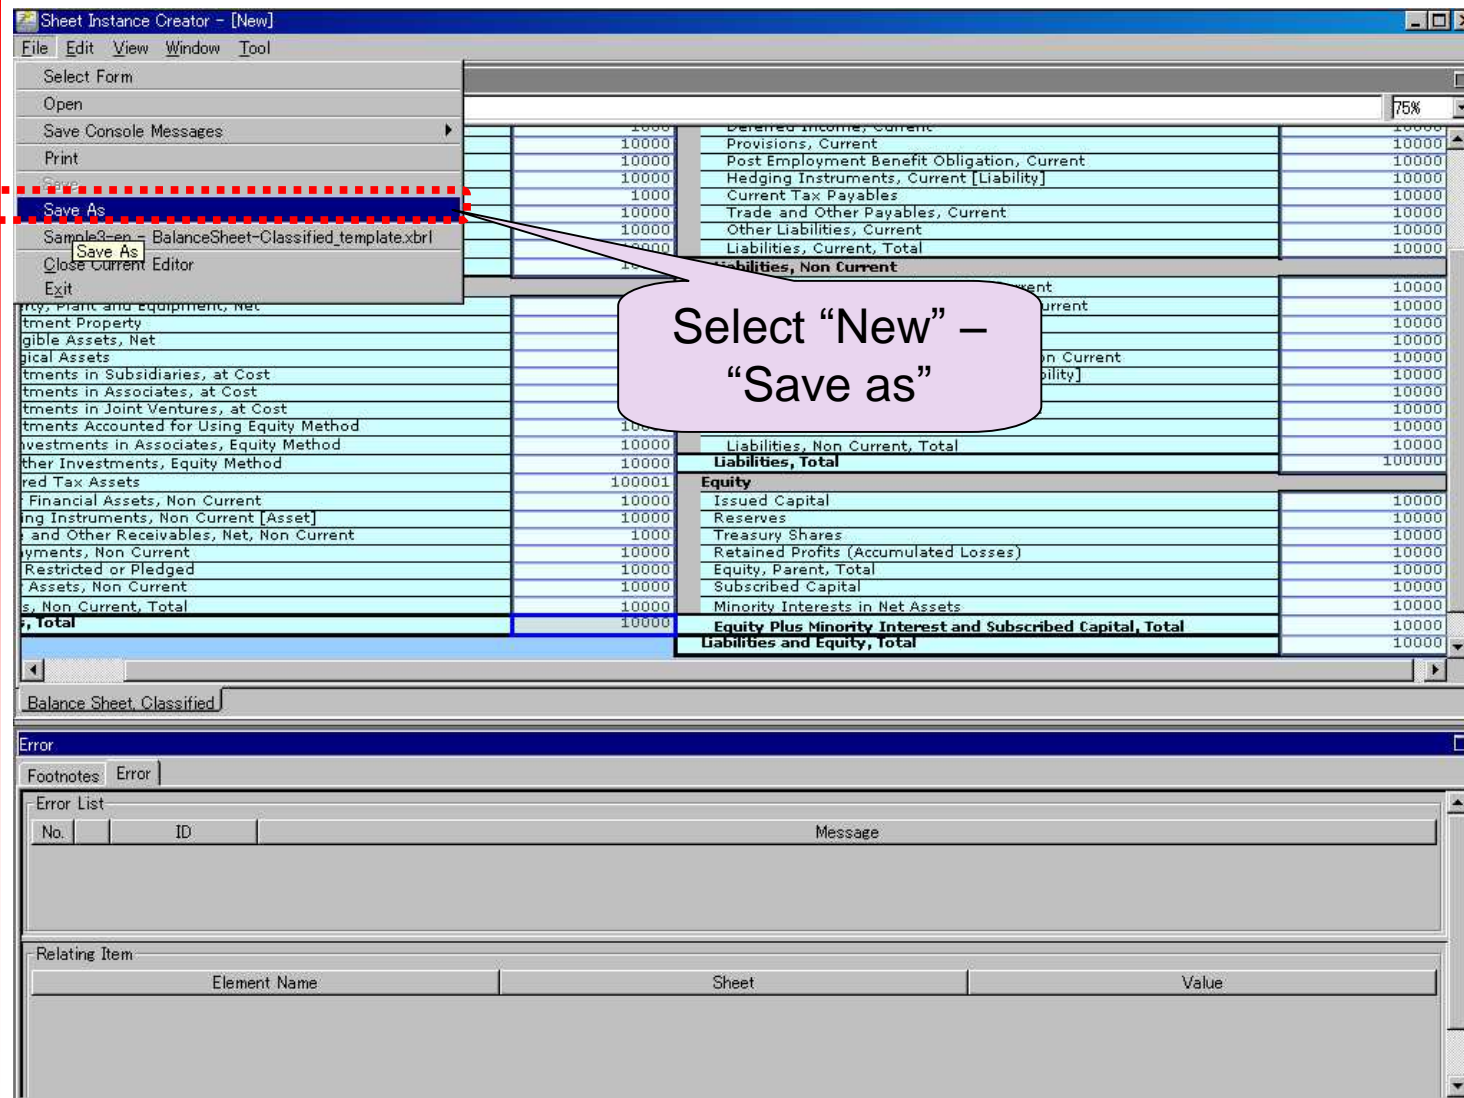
Sheet Instance Creator - [New]

File Edit View Window Tool

Select Form
Open
Save Console Messages
Print
Save
Save As
Sample3-en - BalanceSheet-Classified_template.xbrl
Save As
Close Current Editor
Exit

75%

| | |
|---|---|
| | 10000 |
| | 10000 |
| | 1000 |
| | 10000 |
| | 10000 |
| rty, Plant and Equipment, Net | |
| tment Property | |
| gible Assets, Net | |
| gical Assets | |
| tments in Subsidiaries, at Cost | |
| tments in Associates, at Cost | |
| tments in Joint Ventures, at Cost | |
| tments Accounted for Using Equity Method | 10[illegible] |
| nvestments in Associates, Equity Method | 10000 |
| ther Investments, Equity Method | 10000 |
| red Tax Assets | 100001 |
| Financial Assets, Non Current | 10000 |
| ing Instruments, Non Current [Asset] | 10000 |
| and Other Receivables, Net, Non Current | 1000 |
| yments, Non Current | 10000 |
| Restricted or Pledged | 10000 |
| Assets, Non Current | 10000 |
| s, Non Current, Total | 10000 |
| , Total | 10000 |

| | |
|---|---|
| Deferred Income, Current | 10000 |
| Provisions, Current | 10000 |
| Post Employment Benefit Obligation, Current | 10000 |
| Hedging Instruments, Current [Liability] | 10000 |
| Current Tax Payables | 10000 |
| Trade and Other Payables, Current | 10000 |
| Other Liabilities, Current | 10000 |
| Liabilities, Current, Total | 10000 |
| Liabilities, Non Current | |
| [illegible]rent | 10000 |
| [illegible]urrent | 10000 |
| | 10000 |
| | 10000 |
| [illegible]n Current | 10000 |
| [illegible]bility] | 10000 |
| | 10000 |
| | 10000 |
| | 10000 |
| Liabilities, Non Current, Total | 10000 |
| Liabilities, Total | 100000 |
| Equity | |
| Issued Capital | 10000 |
| Reserves | 10000 |
| Treasury Shares | 10000 |
| Retained Profits (Accumulated Losses) | 10000 |
| Equity, Parent, Total | 10000 |
| Subscribed Capital | 10000 |
| Minority Interests in Net Assets | 10000 |
| Equity Plus Minority Interest and Subscribed Capital, Total | 10000 |
| Liabilities and Equity, Total | 10000 |

Select “New” – “Save as”

Balance Sheet, Classified

Error

Footnotes Error

Error List

| No. | | ID | Message |
|---|---|---|---|

Relating Item

| Element Name | Sheet | Value |
|---|---|---|